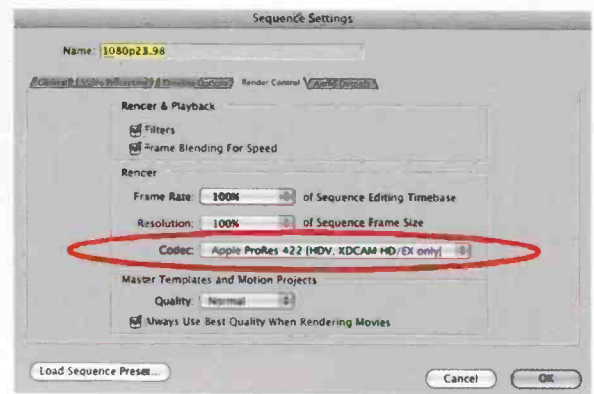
Sequence Settings

Name: 1080p23.98

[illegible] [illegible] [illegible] Render Control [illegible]

Rencer & Playback

Filters

Frame Blending For Speed

Rencer

Frame Rate: 100% of Sequence Editing Timebase

Resolution: 100% of Sequence Frame Size

Codec: Apple ProRes 422 (HDV, XDCAM HD/EX only)

Master Templates and Motion Projects

Quality: Normal

Always Use Best Quality When Rendering Movies

Load Sequence Preset...

Cancel

OK